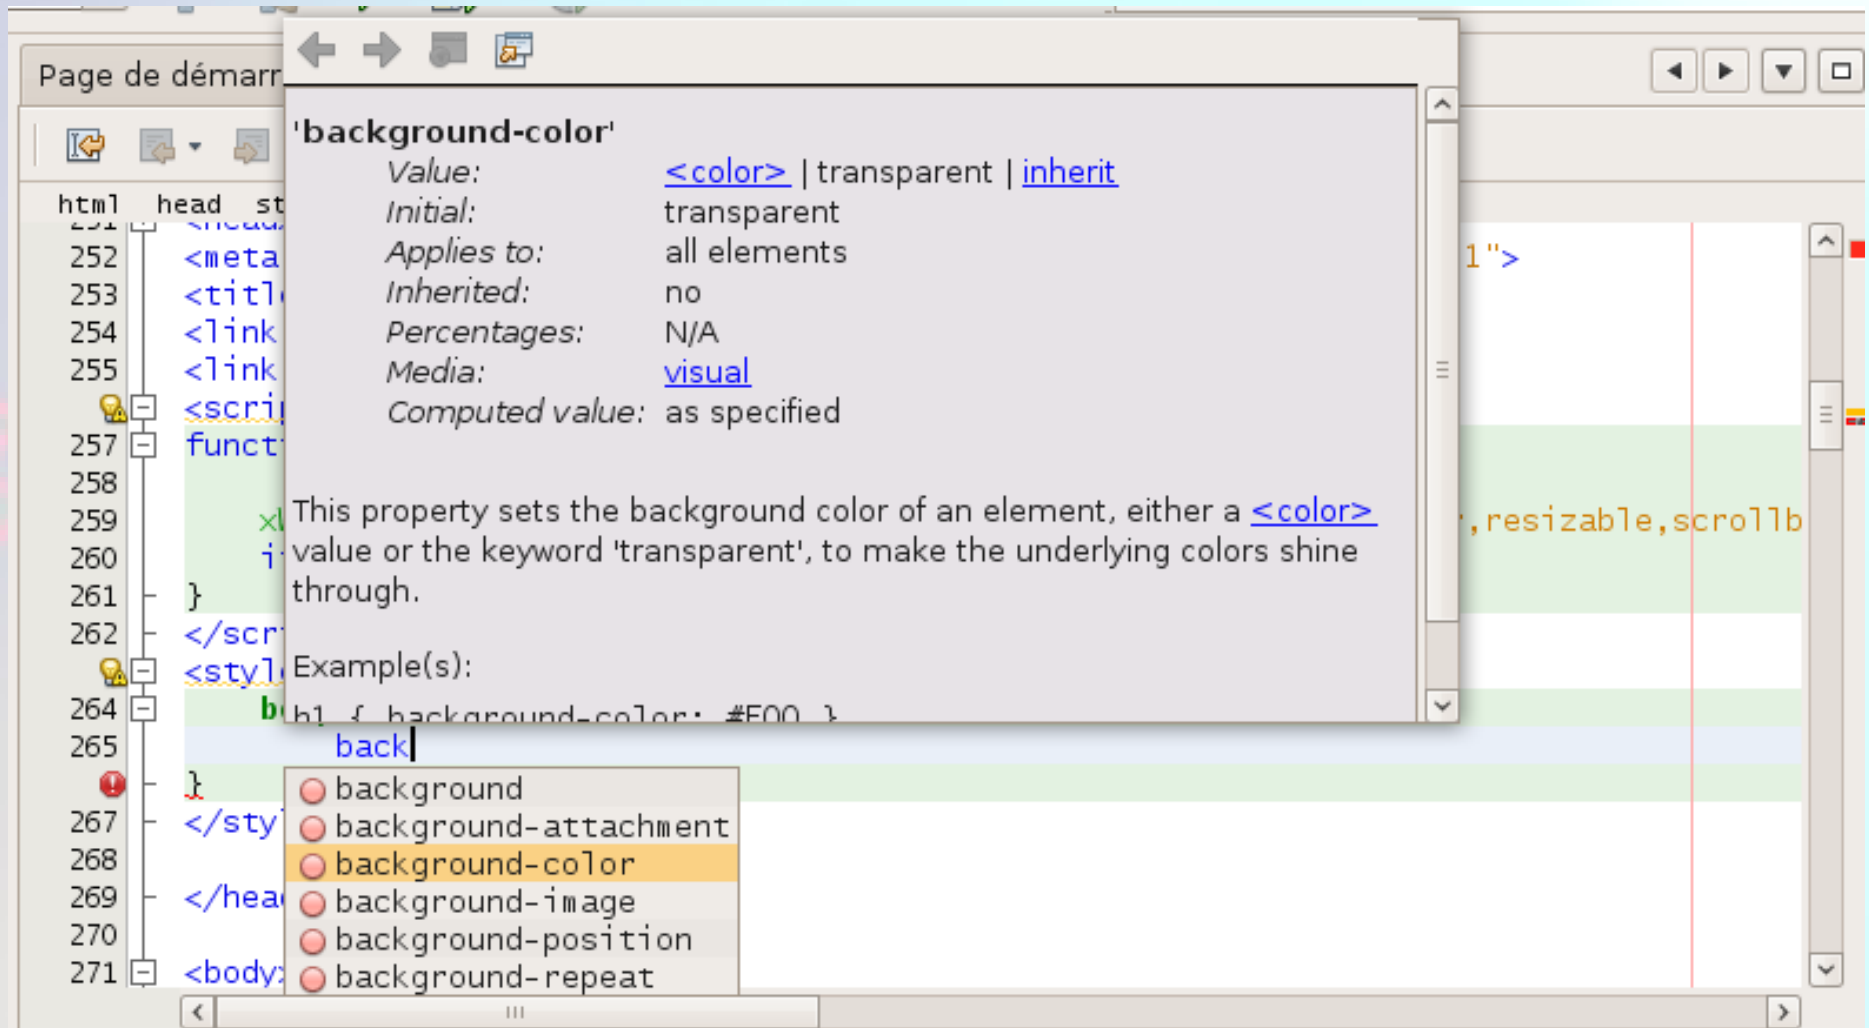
Page de démarr

html head st

252 <meta
253 <titl
254 <link
255 <link
<scri
257 funct
258
259 xl
260 i
261 }
262 </scr
<styl
264 b
265 back
}
267 </sty
268
269 </hea
270
271 <body

1">

,resizable,scrollb

'background-color'

| Value: | <color> \| transparent \| inherit |
|---|---|
| Initial: | transparent |
| Applies to: | all elements |
| Inherited: | no |
| Percentages: | N/A |
| Media: | visual |
| Computed value: | as specified |

This property sets the background color of an element, either a <color> value or the keyword 'transparent', to make the underlying colors shine through.

Example(s):

h1 { background-color: #F00 }

background
background-attachment
background-color
background-image
background-position
background-repeat